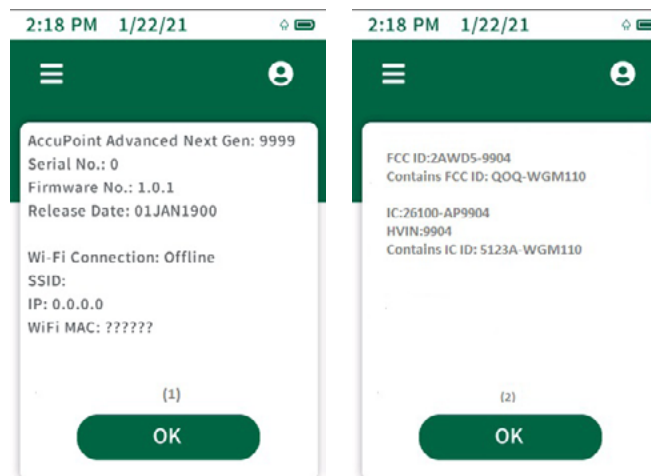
2:18 PM 1/22/21

AccuPoint Advanced Next Gen: 9999
Serial No.: 0
Firmware No.: 1.0.1
Release Date: 01JAN1900

Wi-Fi Connection: Offline
SSID:
IP: 0.0.0.0
WiFi MAC: ??????

(1)

OK

2:18 PM 1/22/21

FCC ID:2AWD5-9904
Contains FCC ID: QOQ-WGM110

IC:26100-AP9904
HVIN:9904
Contains IC ID: 5123A-WGM110

(2)

OK